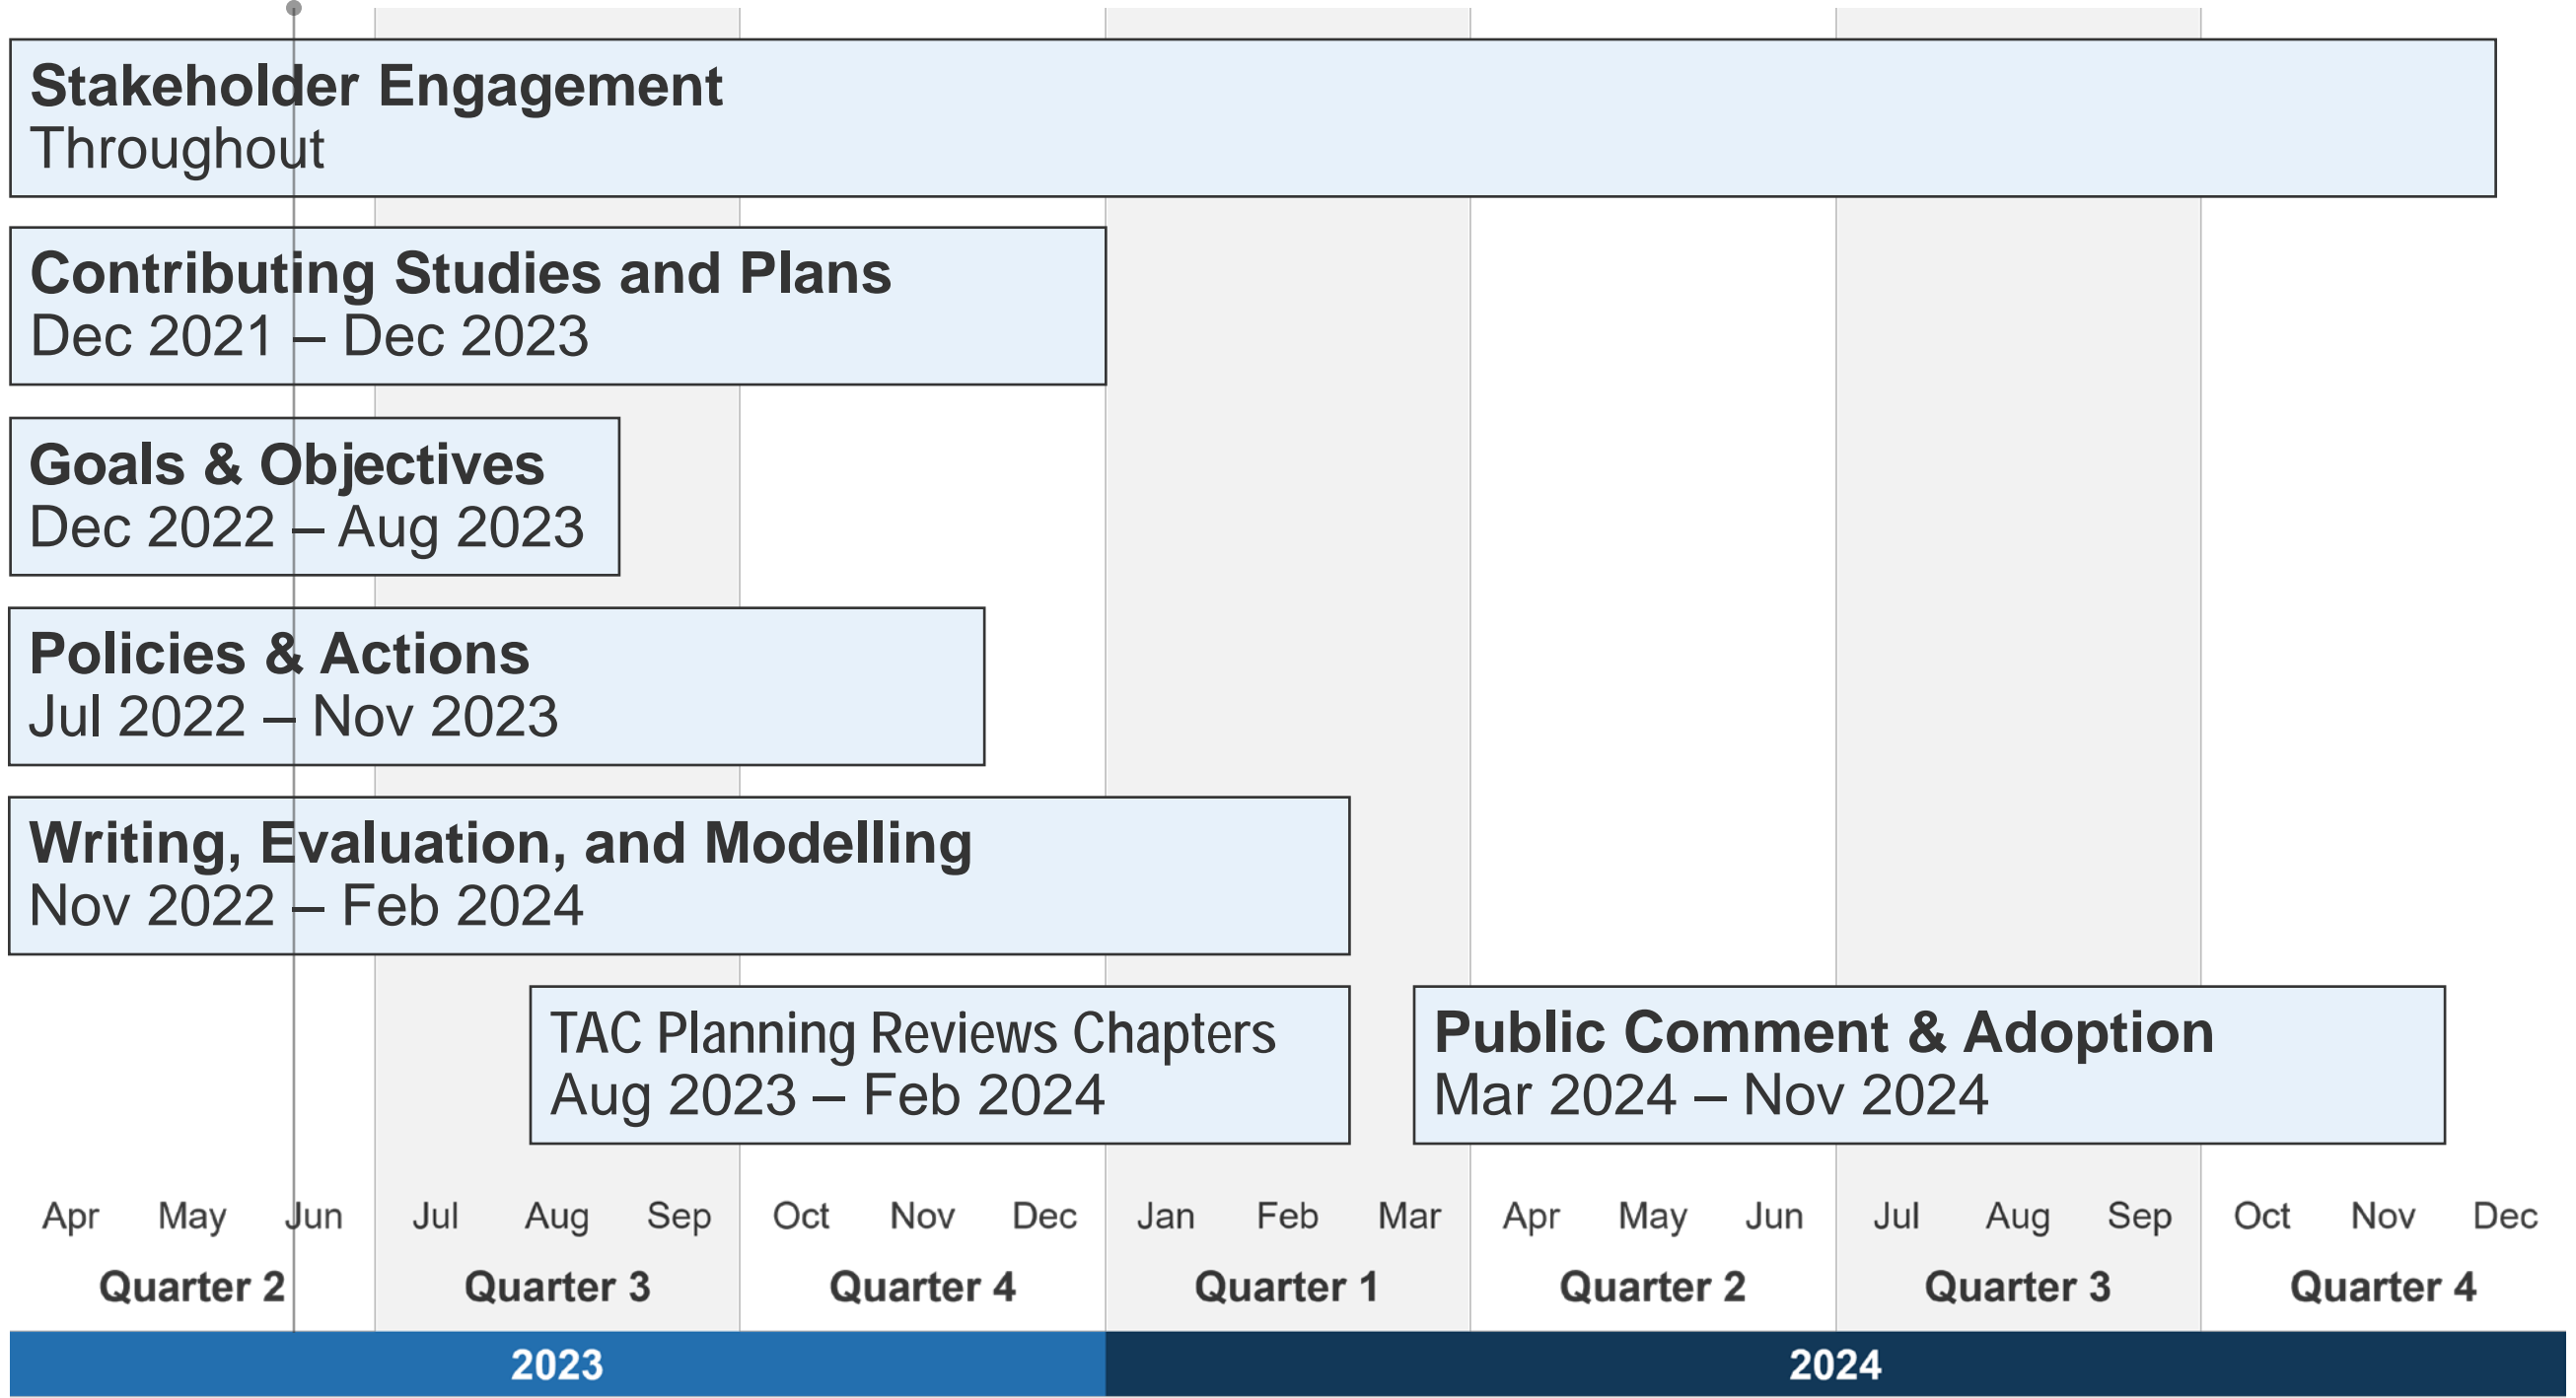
Stakeholder Engagement
Throughout

Contributing Studies and Plans
Dec 2021 – Dec 2023

Goals & Objectives
Dec 2022 – Aug 2023

Policies & Actions
Jul 2022 – Nov 2023

Writing, Evaluation, and Modelling
Nov 2022 – Feb 2024

TAC Planning Reviews Chapters
Aug 2023 – Feb 2024

Public Comment & Adoption
Mar 2024 – Nov 2024

Apr May Jun Jul Aug Sep Oct Nov Dec Jan Feb Mar Apr May Jun Jul Aug Sep Oct Nov Dec

Quarter 2 Quarter 3 Quarter 4 Quarter 1 Quarter 2 Quarter 3 Quarter 4

2023 2024